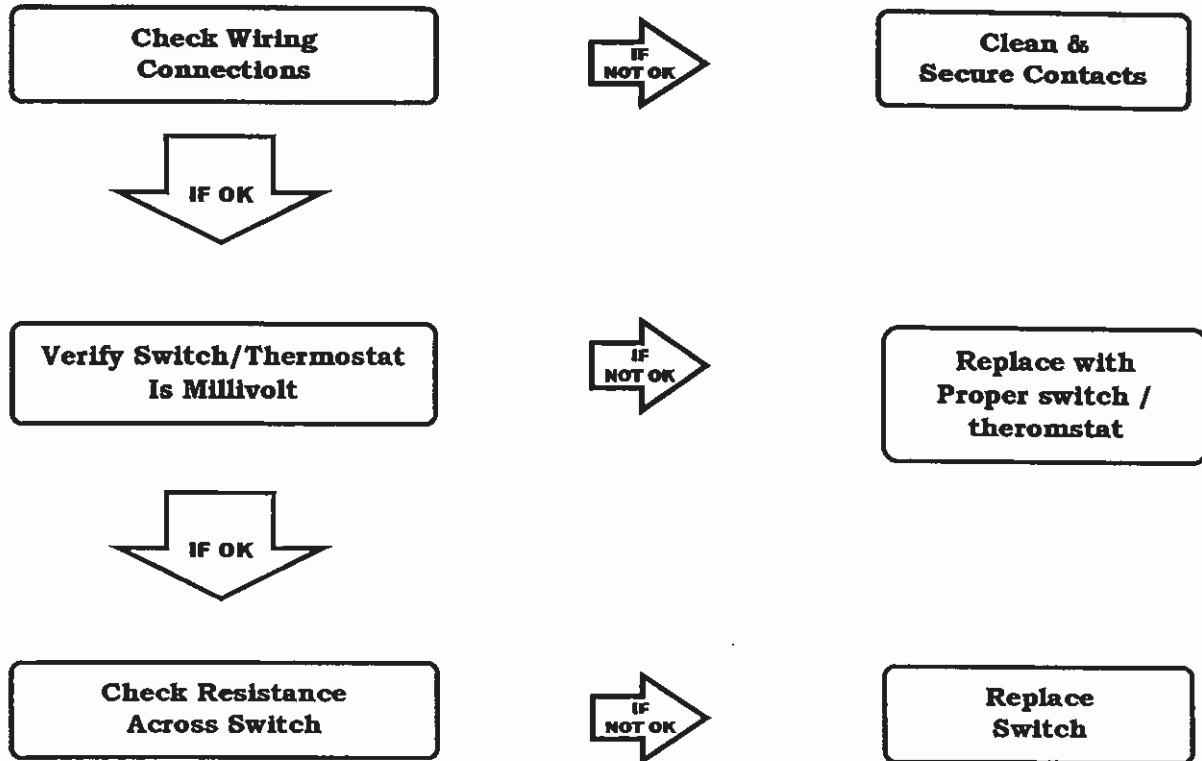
Check Wiring Connections

IF NOT OK

Clean & Secure Contacts

IF OK

Verify Switch/Thermostat Is Millivolt

IF NOT OK

Replace with Proper switch / theromstat

IF OK

Check Resistance Across Switch

IF NOT OK

Replace Switch